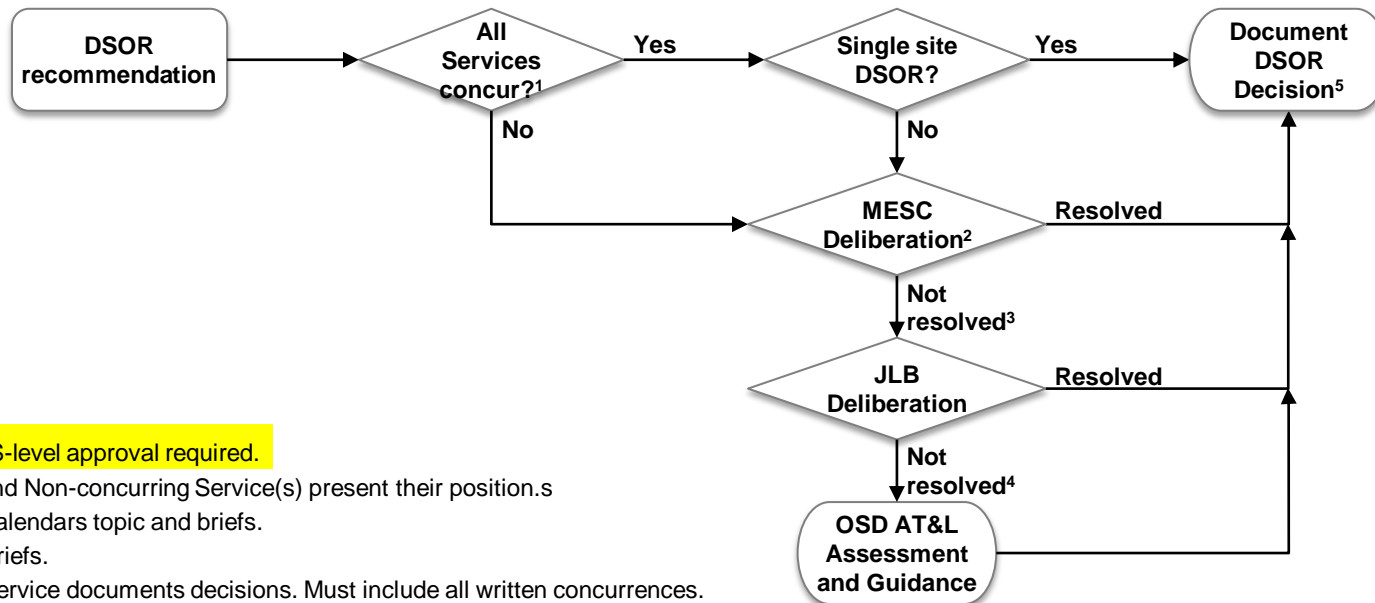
DSOR recommendation

All Services concur?$^1$

Yes

No

Single site DSOR?

Yes

No

Document DSOR Decision$^5$

MESC Deliberation$^2$

Resolved

Not resolved$^3$

JLB Deliberation

Resolved

Not resolved$^4$

OSD AT&L Assessment and Guidance

S-level approval required.

nd Non-concurring Service(s) present their position.s

alendars topic and briefs.

riefs.

ervice documents decisions. Must include all written concurrences.